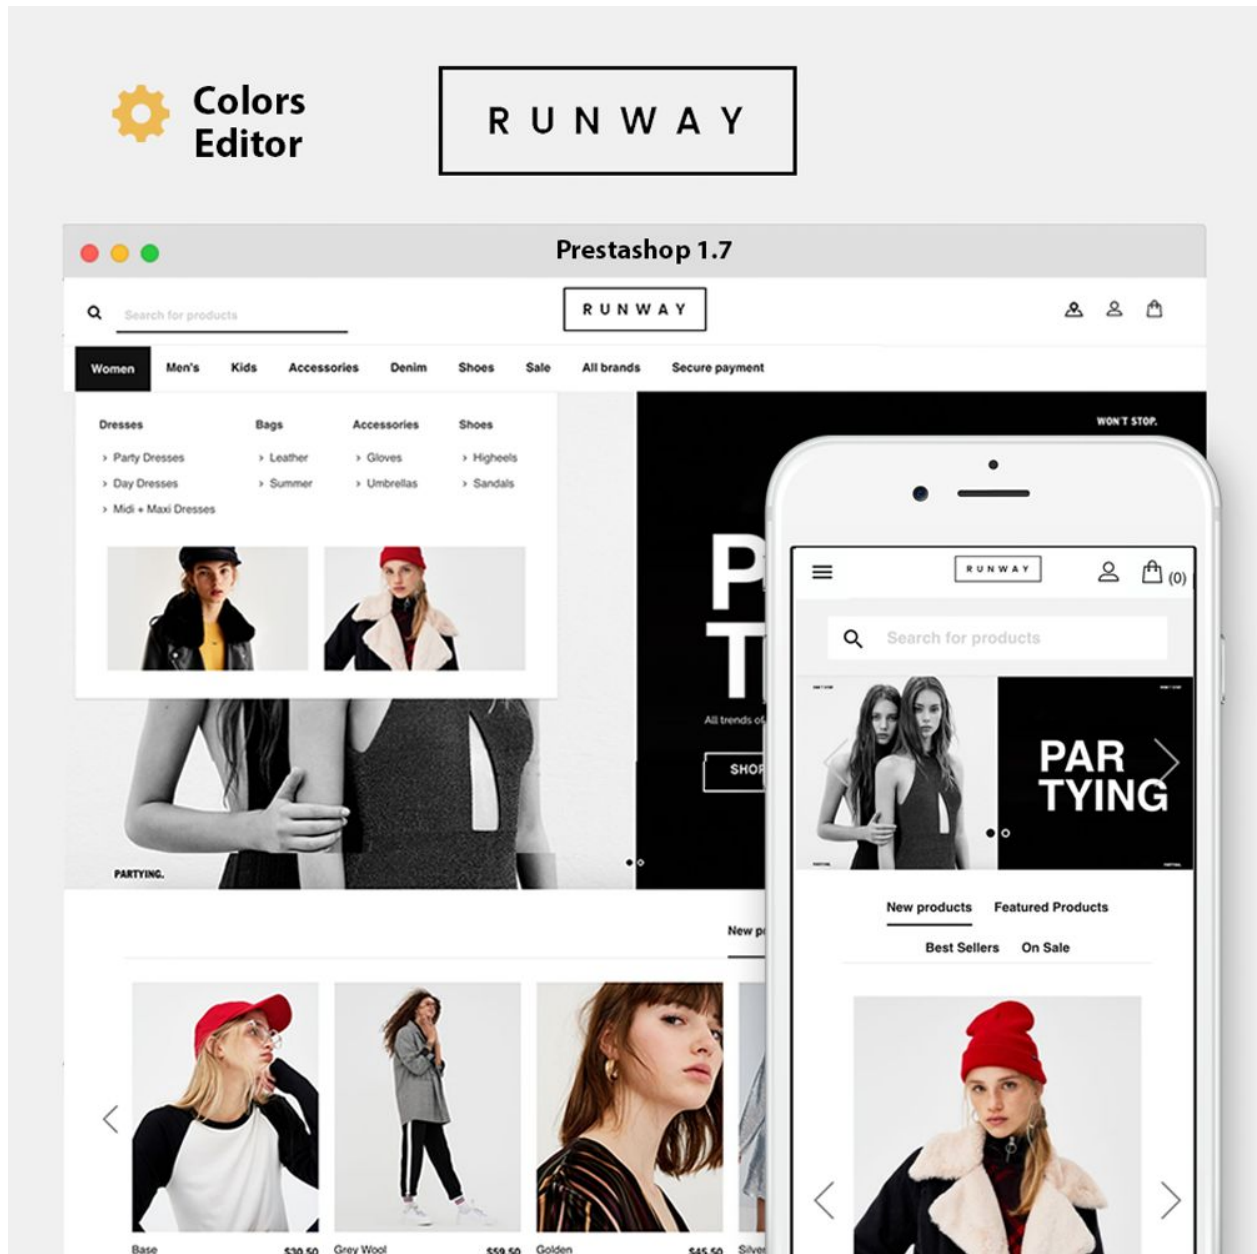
Colors Editor

RUNWAY

Prestashop 1.7

Search for products

RUNWAY

Women Men's Kids Accessories Denim Shoes Sale All brands Secure payment

Dresses
› Party Dresses
› Day Dresses
› Midi + Maxi Dresses

Bags
› Leather
› Summer

Accessories
› Gloves
› Umbrellas

Shoes
› Higheels
› Sandals

WON'T STOP.

P
T

All trends o

SHOP

PARTYING.

New p

Base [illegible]
Grey Wool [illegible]
Golden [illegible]
Silve

RUNWAY

(0)

Search for products

PAR
TYING

New products Featured Products
Best Sellers On Sale